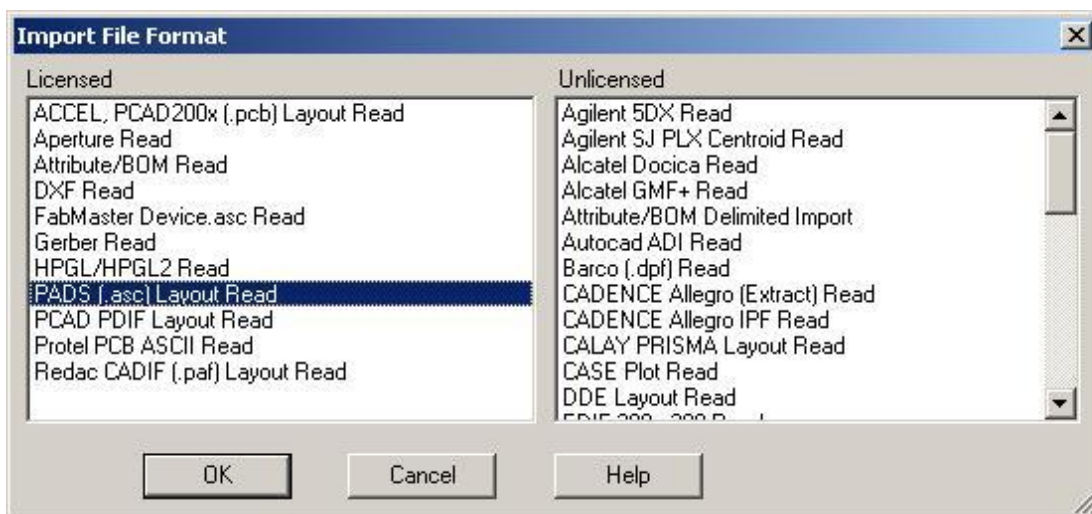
Import File Format

Licensed

ACCEL, PCAD200x (.pcb) Layout Read
Aperture Read
Attribute/BOM Read
DXF Read
FabMaster Device.asc Read
Gerber Read
HPGL/HPGL2 Read
PADS (.asc) Layout Read
PCAD PDIF Layout Read
Protel PCB ASCII Read
Redac CADIF (.paf) Layout Read

Unlicensed

Agilent 5DX Read
Agilent SJ PLX Centroid Read
Alcatel Docica Read
Alcatel GMF+ Read
Attribute/BOM Delimited Import
Autocad ADI Read
Barco (.dpf) Read
CADENCE Allegro (Extract) Read
CADENCE Allegro IPF Read
CALAY PRISMA Layout Read
CASE Plot Read
DDE Layout Read
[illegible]

OK
Cancel
Help